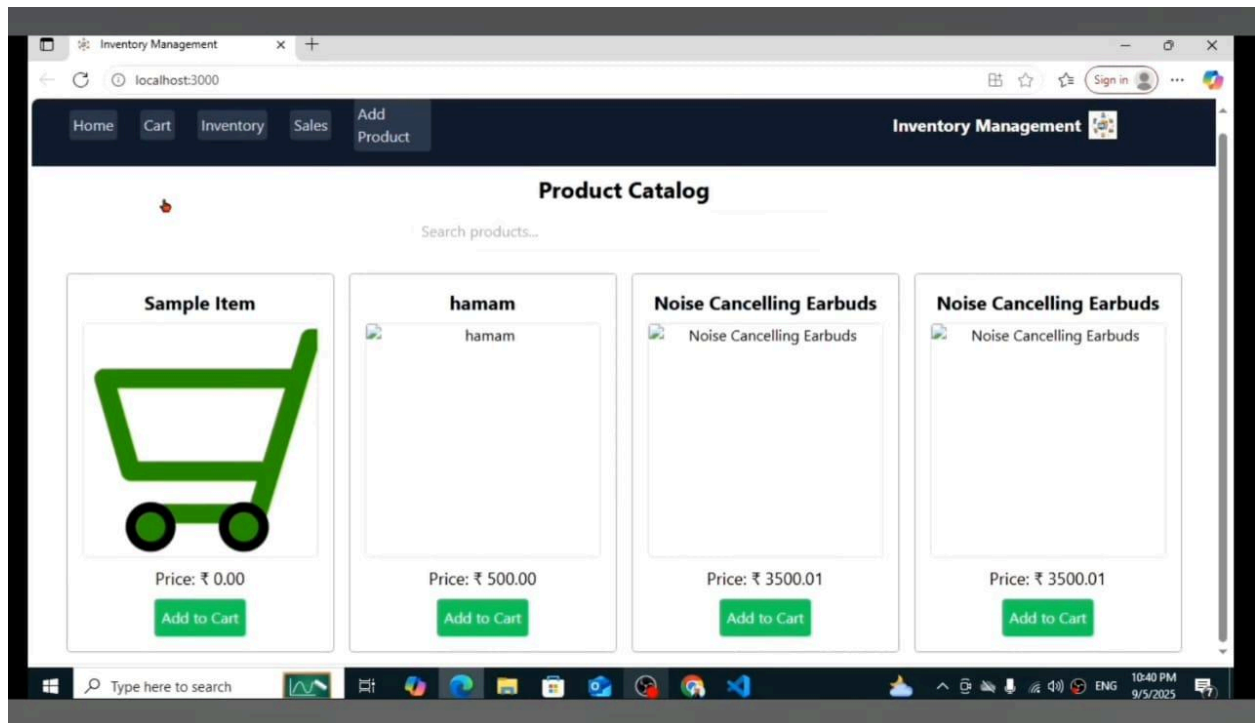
Inventory Management

localhost:3000

Sign in

Home Cart Inventory Sales Add Product

Inventory Management

Product Catalog

Search products...

Sample Item

Price: ₹ 0.00

Add to Cart

hamam

hamam

Price: ₹ 500.00

Add to Cart

Noise Cancelling Earbuds

Noise Cancelling Earbuds

Price: ₹ 3500.01

Add to Cart

Noise Cancelling Earbuds

Noise Cancelling Earbuds

Price: ₹ 3500.01

Add to Cart

Type here to search

ENG 10:40 PM 9/5/2025